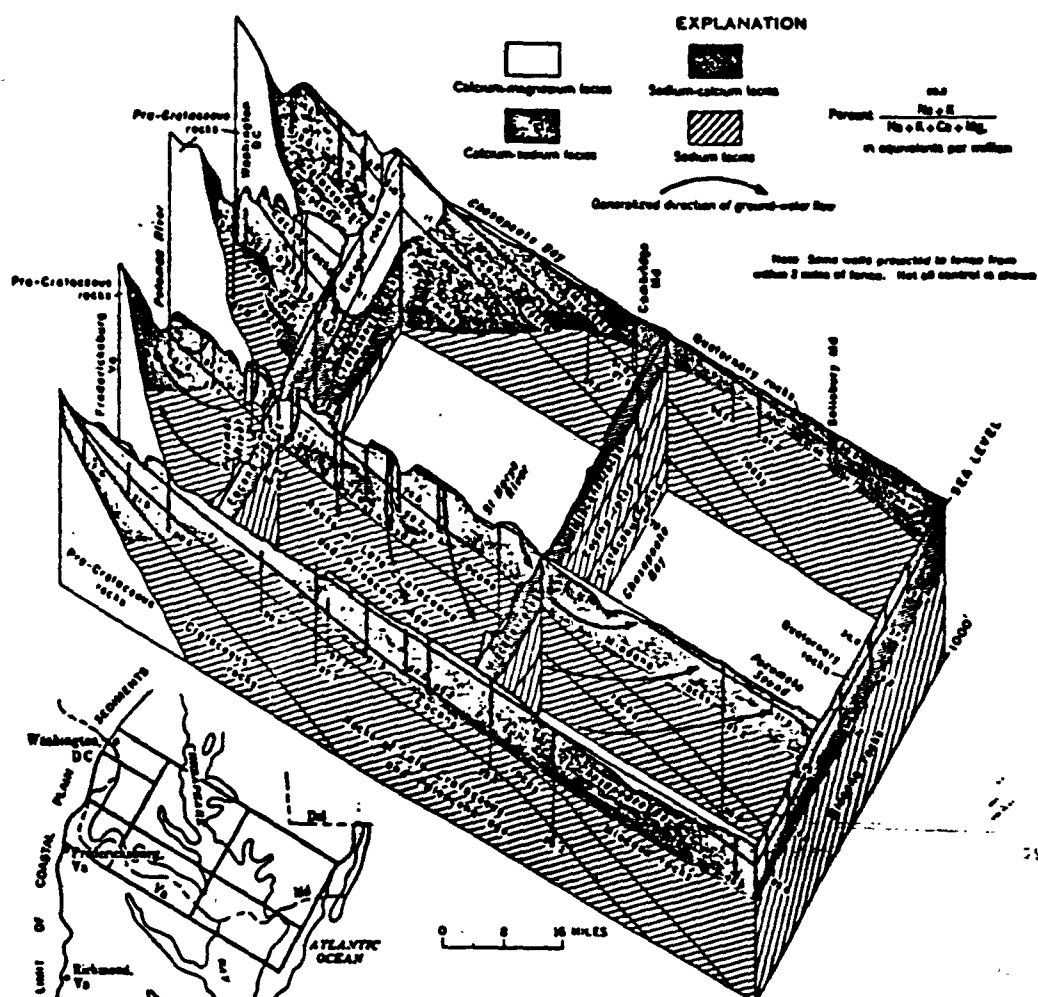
EXPLANATION

Calcium-magnesium facies

Sodium-calcium facies

Calcium-sodium facies

Sodium facies

Percent $\frac{Na + K}{Na + K + Ca + Mg}$ in equivalents per million

Generalized direction of ground-water flow

Note: Some wells projected to fence from within 2 miles of fence. Not all control is shown

Pre-Cretaceous rocks

Washington D.C.

Potomac River

Pre-Cretaceous rocks

Fredericksburg Va

Chesapeake Bay

Cambridge Md

Quaternary rocks

Salisbury Md

SEA LEVEL

St Marys River

Chesapeake Bay

Quaternary rocks

Pocomoke Sound

Pre-Cretaceous rocks

1000'

Washington D.C.

Fredericksburg Va

Va

Md

Del

ATLANTIC OCEAN

Richmond Va

LIMIT OF COASTAL PLAIN SEDIMENTS

0 8 16 MILES